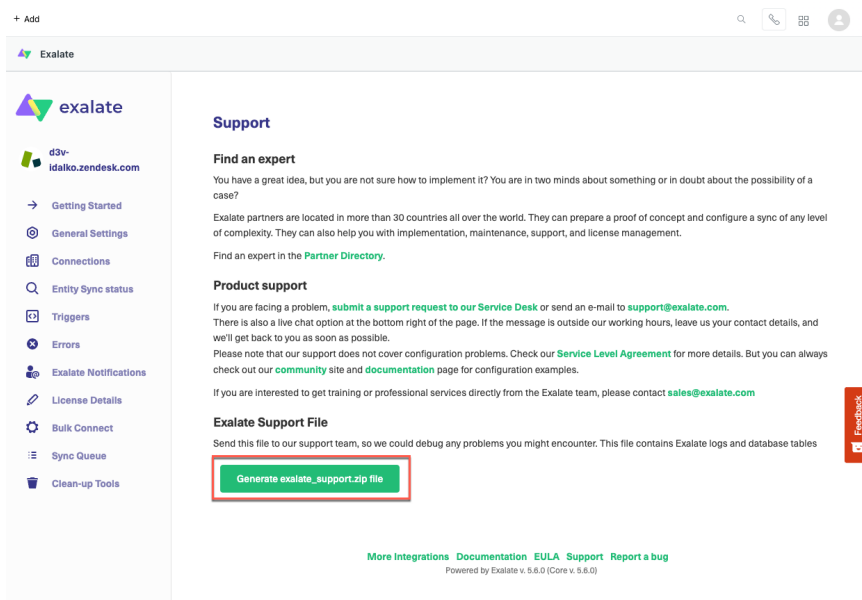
+ Add

Exalate

exalate

d3v-idalko.zendesk.com

Getting Started
General Settings
Connections
Entity Sync status
Triggers
Errors
Exalate Notifications
License Details
Bulk Connect
Sync Queue
Clean-up Tools

Support

Find an expert

You have a great idea, but you are not sure how to implement it? You are in two minds about something or in doubt about the possibility of a case?

Exalate partners are located in more than 30 countries all over the world. They can prepare a proof of concept and configure a sync of any level of complexity. They can also help you with implementation, maintenance, support, and license management.

Find an expert in the Partner Directory.

Product support

If you are facing a problem, submit a support request to our Service Desk or send an e-mail to support@exalate.com.
There is also a live chat option at the bottom right of the page. If the message is outside our working hours, leave us your contact details, and we'll get back to you as soon as possible.
Please note that our support does not cover configuration problems. Check our Service Level Agreement for more details. But you can always check out our community site and documentation page for configuration examples.

If you are interested to get training or professional services directly from the Exalate team, please contact sales@exalate.com

Exalate Support File

Send this file to our support team, so we could debug any problems you might encounter. This file contains Exalate logs and database tables

Generate exalate_support.zip file

Feedback

More Integrations Documentation EULA Support Report a bug
Powered by Exalate v. 5.6.0 (Core v. 5.6.0)